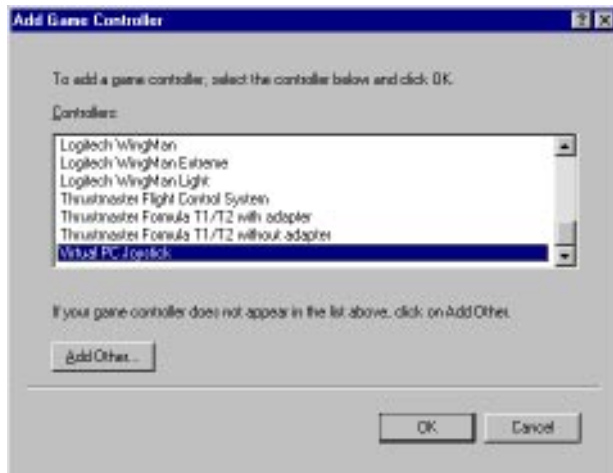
Add Game Controller

?

To add a game controller, select the controller below and click OK.

Controllers:

Logitech WingMan
Logitech WingMan Extreme
Logitech WingMan Light
Thrustmaster Flight Control System
Thrustmaster Formula T1/T2 with adapter
Thrustmaster Formula T1/T2 without adapter
Virtual PC Joystick

If your game controller does not appear in the list above, click on Add Other.

Add Other...

OK

Cancel